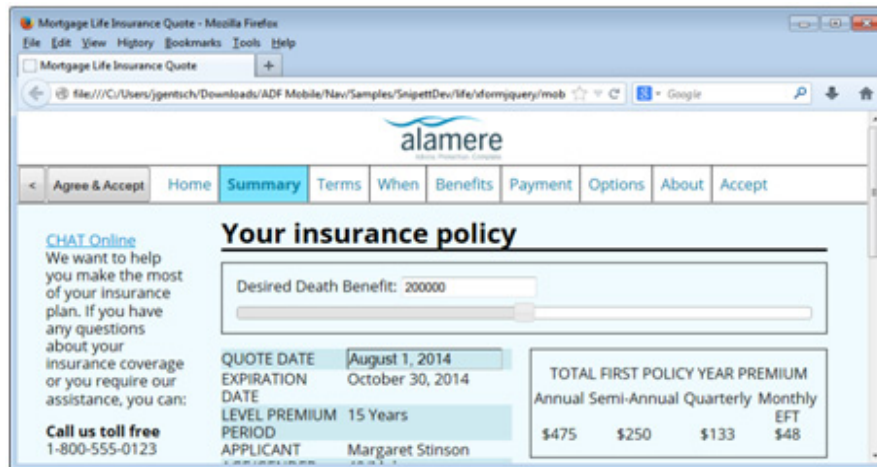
Mortgage Life Insurance Quote - Mozilla Firefox

File Edit View History Bookmarks Tools Help

Mortgage Life Insurance Quote +

file:///C:/Users/jgentsch/Downloads/ADF Mobile/Nav/Samples/SnipettDev/life/xformjquery/mob

Google

alamere

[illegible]

< Agree & Accept Home Summary Terms When Benefits Payment Options About Accept

CHAT Online
We want to help you make the most of your insurance plan. If you have any questions about your insurance coverage or you require our assistance, you can:

Call us toll free
1-800-555-0123

Your insurance policy

Desired Death Benefit: 200000

| QUOTE DATE | August 1, 2014 |
|---|---|
| EXPIRATION DATE | October 30, 2014 |
| LEVEL PREMIUM PERIOD | 15 Years |
| APPLICANT | Margaret Stinson |

TOTAL FIRST POLICY YEAR PREMIUM

| Annual | Semi-Annual | Quarterly | Monthly EFT |
|---|---|---|---|
| $475 | $250 | $133 | $48 |